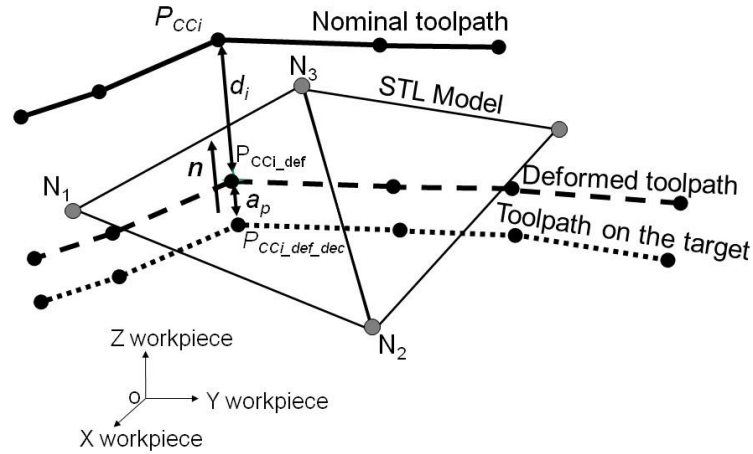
$P_{CCi}$

Nominal toolpath

$d_i$

$N_3$

STL Model

$n$

$P_{CCi\_def}$

$N_1$

Deformed toolpath

$a_p$

$P_{CCi\_def\_dec}$

Toolpath on the target

Z workpiece

O

Y workpiece

X workpiece

$N_2$